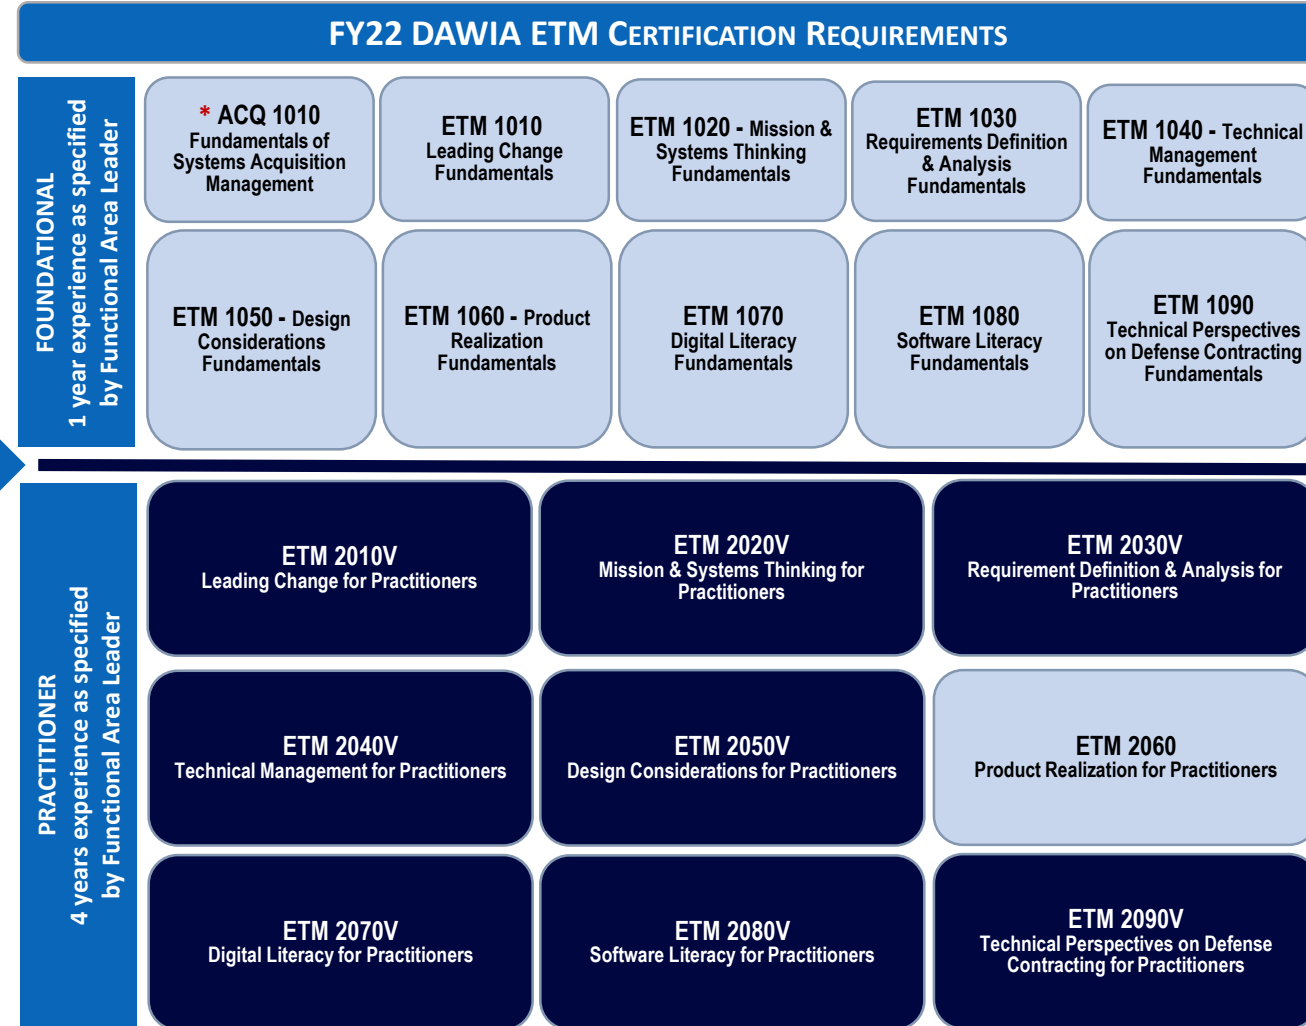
FY22 DAWIA ETM CERTIFICATION REQUIREMENTS

FOUNDATIONAL
1 year experience as specified by Functional Area Leader

* ACQ 1010
Fundamentals of Systems Acquisition Management

ETM 1010
Leading Change Fundamentals

ETM 1020 - Mission & Systems Thinking Fundamentals

ETM 1030
Requirements Definition & Analysis Fundamentals

ETM 1040 - Technical Management Fundamentals

ETM 1050 - Design Considerations Fundamentals

ETM 1060 - Product Realization Fundamentals

ETM 1070
Digital Literacy Fundamentals

ETM 1080
Software Literacy Fundamentals

ETM 1090
Technical Perspectives on Defense Contracting Fundamentals

PRACTITIONER
4 years experience as specified by Functional Area Leader

ETM 2010V
Leading Change for Practitioners

ETM 2020V
Mission & Systems Thinking for Practitioners

ETM 2030V
Requirement Definition & Analysis for Practitioners

ETM 2040V
Technical Management for Practitioners

ETM 2050V
Design Considerations for Practitioners

ETM 2060
Product Realization for Practitioners

ETM 2070V
Digital Literacy for Practitioners

ETM 2080V
Software Literacy for Practitioners

ETM 2090V
Technical Perspectives on Defense Contracting for Practitioners